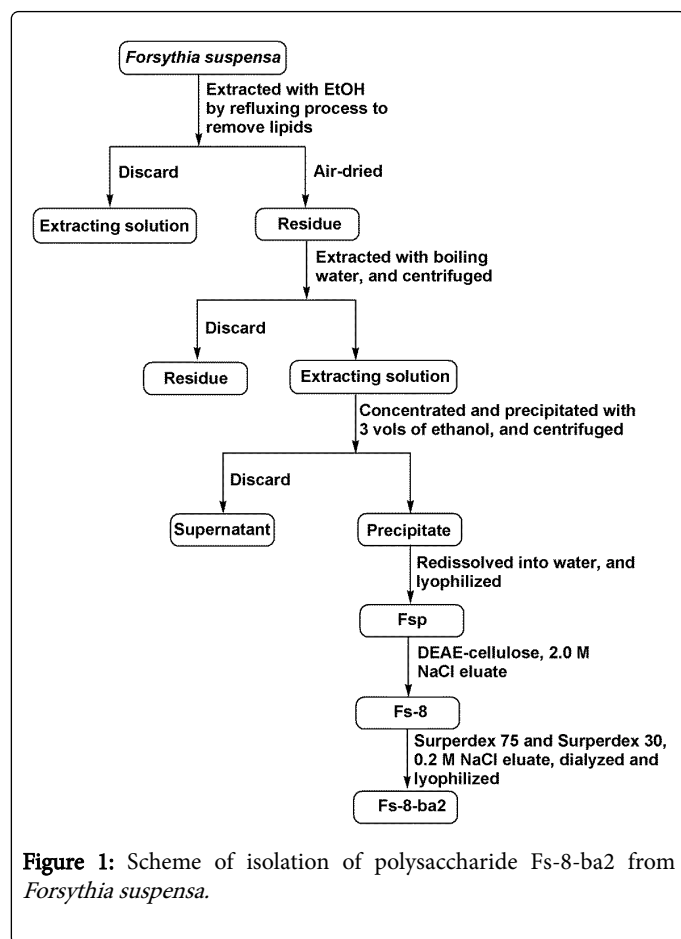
Forsythia suspensa

Extracted with EtOH by refluxing process to remove lipids

Discard

Air-dried

Extracting solution

Residue

Extracted with boiling water, and centrifuged

Discard

Residue

Extracting solution

Concentrated and precipitated with 3 vols of ethanol, and centrifuged

Discard

Supernatant

Precipitate

Redissolved into water, and lyophilized

Fsp

DEAE-cellulose, 2.0 M NaCl eluate

Fs-8

Surperdex 75 and Surperdex 30, 0.2 M NaCl eluate, dialyzed and lyophilized

Fs-8-ba2

Figure 1: Scheme of isolation of polysaccharide Fs-8-ba2 from Forsythia suspensa.